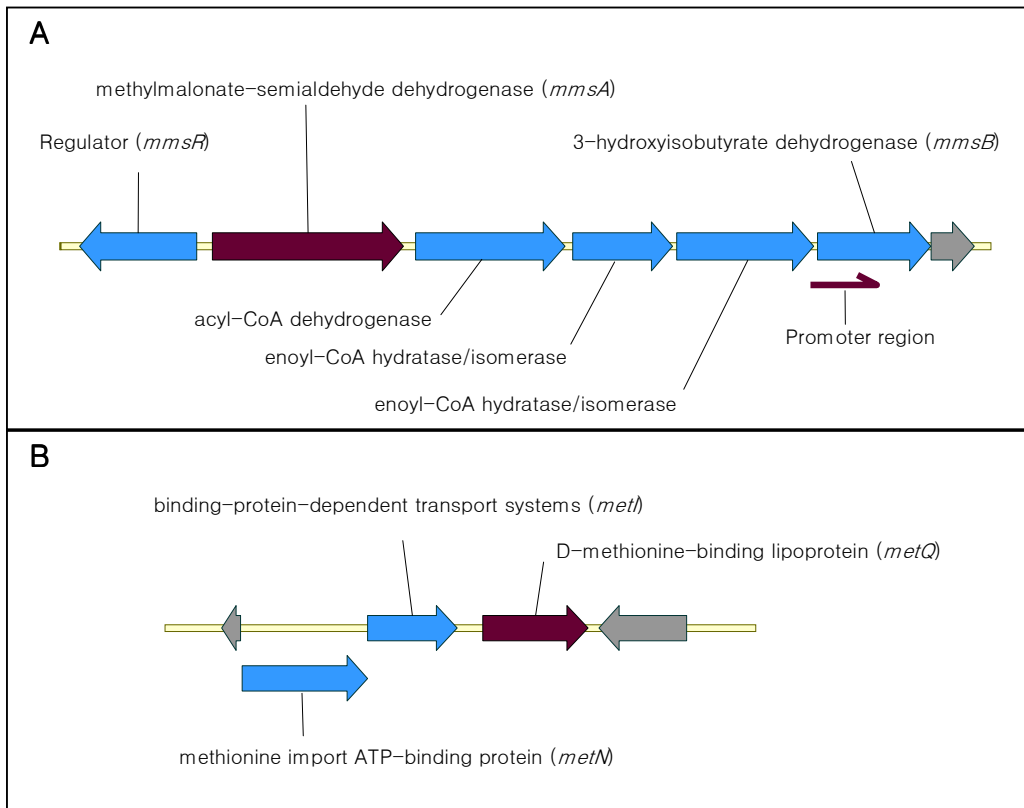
A

methylmalonate-semialdehyde dehydrogenase (mmsA)

Regulator (mmsR)

3-hydroxyisobutyrate dehydrogenase (mmsB)

acyl-CoA dehydrogenase

Promoter region

enoyl-CoA hydratase/isomerase

enoyl-CoA hydratase/isomerase

B

binding-protein-dependent transport systems (metI)

D-methionine-binding lipoprotein (metQ)

methionine import ATP-binding protein (metN)